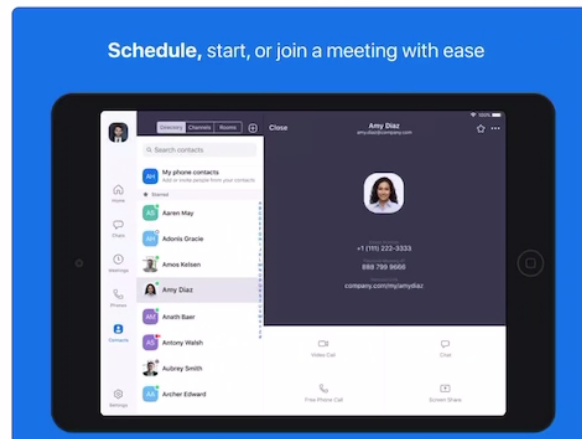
Schedule, start, or join a meeting with ease

Directory Channels Rooms

Search contacts

AH My phone contacts
Add or invite people from your contacts

Starred

AS Aaren May

AH Adonis Gracie

Amos Kelsen

Amy Diaz

AM Anath Baer

AS Antony Walsh

Aubrey Smith

AA Archer Edward

Home

Chats

Meetings

Phones

Contacts

Settings

Close

Amy Diaz
amy.diaz@company.com

100%

+1 (111) 222-3333

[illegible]
898 799 9660

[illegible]
company.com/my/amydiaz

Video Call

Chat

Free Phone Call

Screen Share